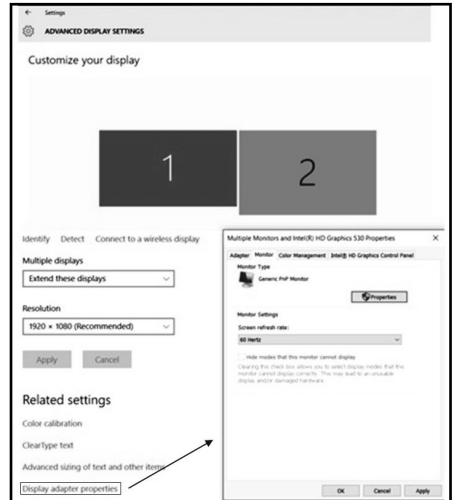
← Settings

ADVANCED DISPLAY SETTINGS

Customize your display

1

2

Identify Detect Connect to a wireless display

Multiple displays

Extend these displays

Resolution

1920 × 1080 (Recommended)

Apply Cancel

Related settings

Color calibration

ClearType text

Advanced sizing of text and other items

Display adapter properties

Multiple Monitors and Intel(R) HD Graphics 530 Properties ×

Adapter Monitor Color Management Intel® HD Graphics Control Panel

Monitor Type

Generic PnP Monitor

Properties

Monitor Settings

Screen refresh rate:

60 Hertz

Hide modes that this monitor cannot display

Clearing this check box allows you to select display modes that this monitor cannot display correctly. This may lead to an unusable display and/or damaged hardware.

OK Cancel Apply